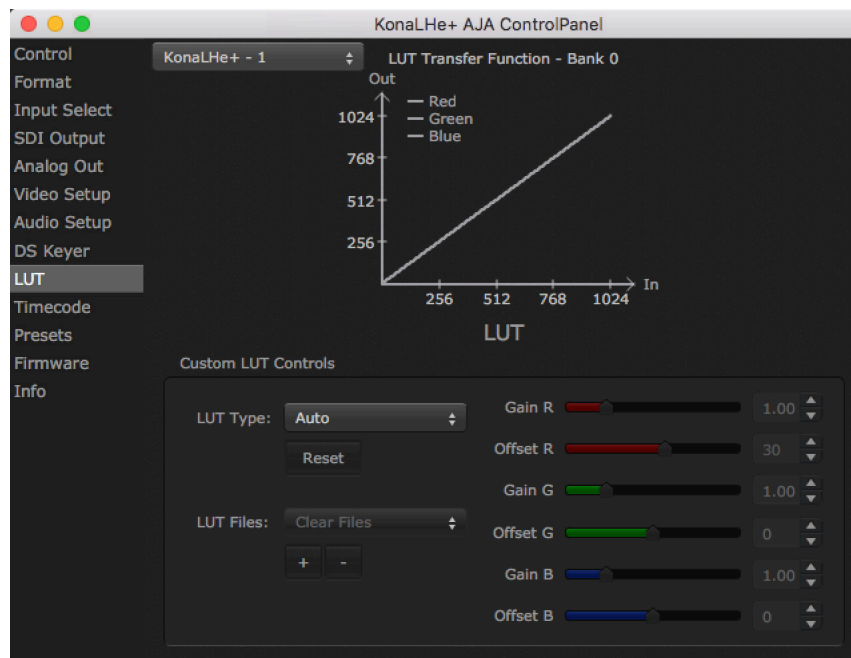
KonaLHe+ AJA ControlPanel

Control
Format
Input Select
SDI Output
Analog Out
Video Setup
Audio Setup
DS Keyer
LUT
Timecode
Presets
Firmware
Info

KonaLHe+ - 1

LUT Transfer Function - Bank 0

Out
Red
Green
Blue
1024
768
512
256
256
512
768
1024
In

LUT

Custom LUT Controls

LUT Type: Auto
Reset
LUT Files: Clear Files
+ -

Gain R 1.00
Offset R 30
Gain G 1.00
Offset G 0
Gain B 1.00
Offset B 0